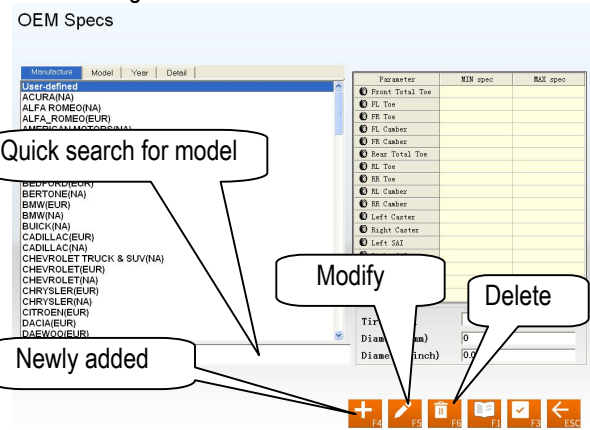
OEM Specs

Manufacture | Model | Year | Detail

User-defined
ACURA(NA)
ALFA ROMEO(NA)
ALFA_ROMEO(EUR)
AMERICAN MOTORS(NA)
BEDFORD(EUR)
BERTONE(NA)
BMW(EUR)
BMW(NA)
BUICK(NA)
CADILLAC(EUR)
CADILLAC(NA)
CHEVROLET TRUCK & SUV(NA)
CHEVROLET(EUR)
CHEVROLET(NA)
CHRYSLER(EUR)
CHRYSLER(NA)
CITROEN(EUR)
DACIA(EUR)
DAEWOO(EUR)

Quick search for model

| Parameter | MIN spec | MAX spec |
|---|---|---|
| Front Total Toe | | |
| FL Toe | | |
| FR Toe | | |
| FL Camber | | |
| FR Camber | | |
| Rear Total Toe | | |
| RL Toe | | |
| RR Toe | | |
| RL Camber | | |
| RR Camber | | |
| Left Caster | | |
| Right Caster | | |
| Left SAI | | |

Modify

Delete

Tir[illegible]
Diam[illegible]m) 0
Diameter(inch) 0.0

Newly added

F4 F5 F6 F1 F3 ESC